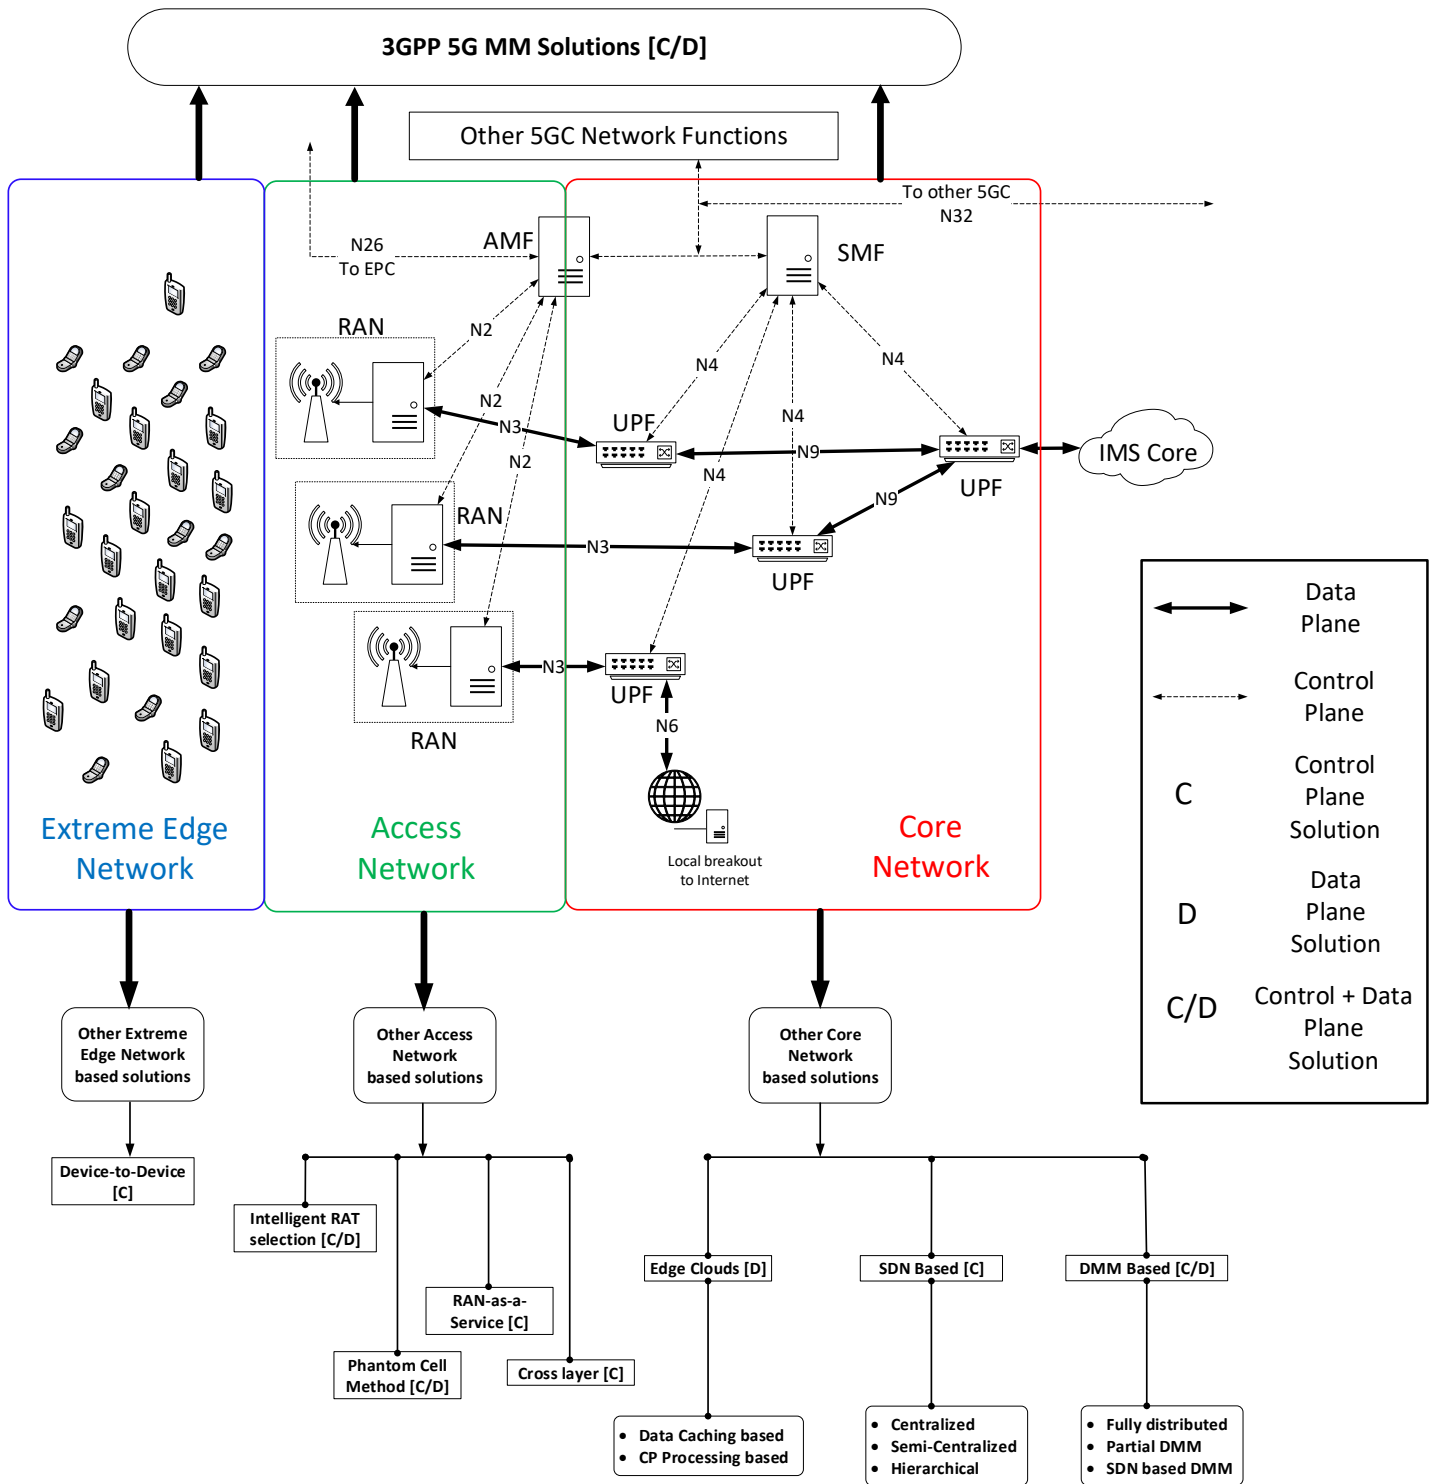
3GPP 5G MM Solutions [C/D]

Other 5GC Network Functions

To other 5GC
N32

N26
To EPC

AMF

SMF

RAN

N2

N4

N4

N2

N3

UPF

N4

N2

N4

N9

IMS Core

UPF

N9

RAN

N3

UPF

N3

UPF

N6

RAN

Local breakout to Internet

Extreme Edge Network

Access Network

Core Network

Data Plane

Control Plane

C Control Plane Solution

D Data Plane Solution

C/D Control + Data Plane Solution

Other Extreme Edge Network based solutions

Device-to-Device [C]

Other Access Network based solutions

Intelligent RAT selection [C/D]

RAN-as-a-Service [C]

Phantom Cell Method [C/D]

Cross layer [C]

Other Core Network based solutions

Edge Clouds [D]

SDN Based [C]

DMM Based [C/D]

- Data Caching based
- CP Processing based

- Centralized
- Semi-Centralized
- Hierarchical

- Fully distributed
- Partial DMM
- SDN based DMM